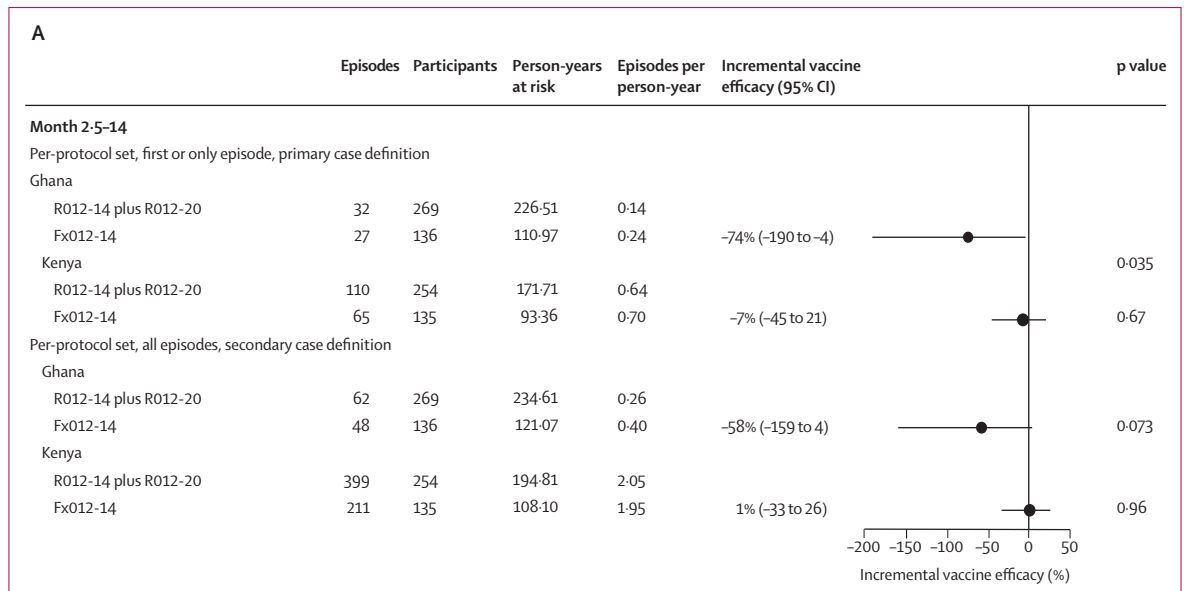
A

| | Episodes | Participants | Person-years at risk | Episodes per person-year | Incremental vaccine efficacy (95% CI) | p value |
|---|---|---|---|---|---|---|
| Month 2·5–14 | | | | | | |
| Per-protocol set, first or only episode, primary case definition | | | | | | |
| Ghana | | | | | | |
| R012-14 plus R012-20 | 32 | 269 | 226·51 | 0·14 | | |
| Fx012-14 | 27 | 136 | 110·97 | 0·24 | –74% (–190 to –4) | 0·035 |
| Kenya | | | | | | |
| R012-14 plus R012-20 | 110 | 254 | 171·71 | 0·64 | | |
| Fx012-14 | 65 | 135 | 93·36 | 0·70 | –7% (–45 to 21) | 0·67 |
| Per-protocol set, all episodes, secondary case definition | | | | | | |
| Ghana | | | | | | |
| R012-14 plus R012-20 | 62 | 269 | 234·61 | 0·26 | | |
| Fx012-14 | 48 | 136 | 121·07 | 0·40 | –58% (–159 to 4) | 0·073 |
| Kenya | | | | | | |
| R012-14 plus R012-20 | 399 | 254 | 194·81 | 2·05 | | |
| Fx012-14 | 211 | 135 | 108·10 | 1·95 | 1% (–33 to 26) | 0·96 |

–200 –150 –100 –50 0 50
Incremental vaccine efficacy (%)